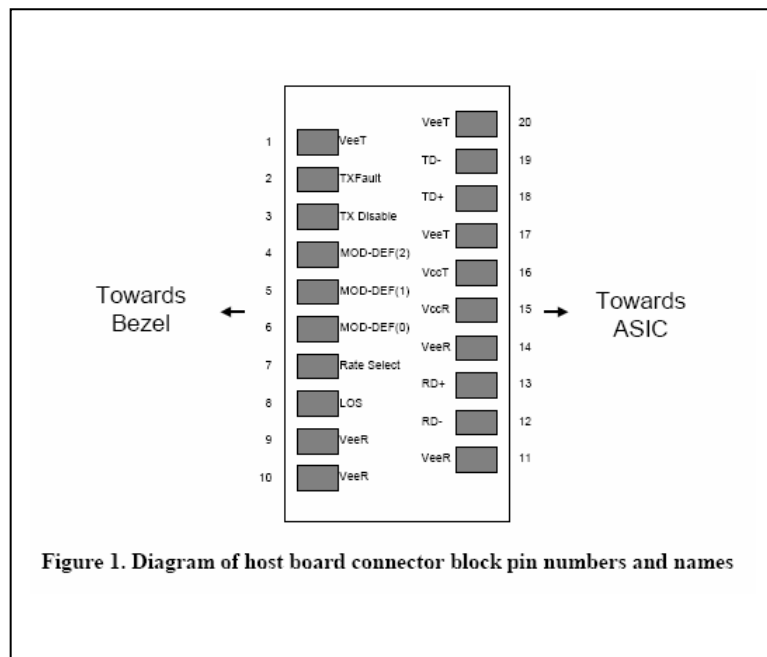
Towards Bezel

1 VeeT
2 TXFault
3 TX Disable
4 MOD-DEF(2)
5 MOD-DEF(1)
6 MOD-DEF(0)
7 Rate Select
8 LOS
9 VeeR
10 VeeR

VeeT 20
TD- 19
TD+ 18
VeeT 17
VccT 16
VccR 15
VeeR 14
RD+ 13
RD- 12
VeeR 11

Towards ASIC

Figure 1. Diagram of host board connector block pin numbers and names